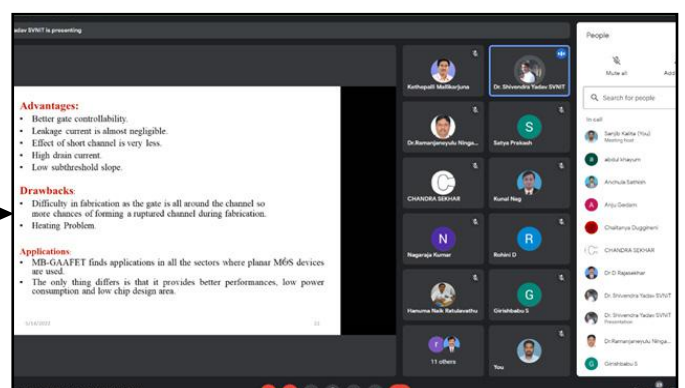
adav SVNIT is presenting

Advantages:
• Better gate controllability.
• Leakage current is almost negligible.
• Effect of short channel is very less.
• High drain current.
• Low subthreshold slope.

Drawbacks:
• Difficulty in fabrication as the gate is all around the channel so more chances of forming a ruptured channel during fabrication.
• Heating Problem.

Applications:
• MB-GAAFET finds applications in all the sectors where planar MOS devices are used.
• The only thing differs is that it provides better performances, low power consumption and low chip design area.

5/14/2022 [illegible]

Kothapalli Mallikarjuna
Dr. Shivendra Yadav SVNIT
Dr.Ramanjaneyulu Ninga...
S
Satya Prakash
C
CHANDRA SEKHAR
Kunal Nag
N
Nagaraja Kumar
R
Rohini D
Hanuma Naik Ratulavathu
G
Girishbabu S
11 others
You

People
Mute all
Add
Search for people
In call
Sanjib Kalita (You)
Meeting host
abdul khayum
Anchula Sathish
A
Anju Gedam
Chaitanya Duggineni
CHANDRA SEKHAR
Dr D Rajasekhar
Dr. Shivendra Yadav SVNIT
Dr. Shivendra Yadav SVNIT
Presentation
Dr.Ramanjaneyulu Ninga...
G
Girishbabu S